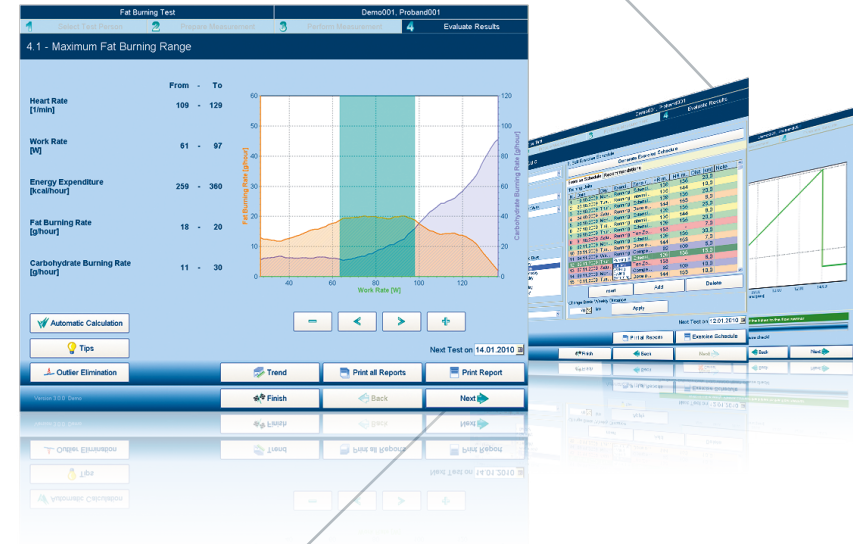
Fat Burning Test

Demo001, Proband001

1 Select Test Procedure 2 Prepare Measurement 3 Perform Measurement 4 Evaluate Results

4.1 - Maximum Fat Burning Range

| | From | - | To |
|---|---|---|---|
| Heart Rate [1/min] | 109 | - | 129 |
| Work Rate [W] | 61 | - | 97 |
| Energy Expenditure [kcal/hour] | 259 | - | 360 |
| Fat Burning Rate [g/hour] | 18 | - | 20 |
| Carbohydrate Burning Rate [g/hour] | 11 | - | 30 |

Fat Burning Rate [g/hour]

Carbohydrate Burning Rate [g/hour]

Work Rate [W]

25 20 15 10 5 0

120 100 80 60 40 20 0

40 60 80 100 120

Automatic Calculation

Tips

Outlier Elimination

Next Test on 14.01.2010

Trend

Print all Reports

Print Report

Finish

Back

Next

Version 3.0.0 Demo

Evaluate Results

Generate Exercise Schedule

Exercise Schedule

Reset

Add

Delete

Apply

Next Test on 12.01.2010

Print Report

Exercise Schedule

Finish

Back

Next

Back

Next